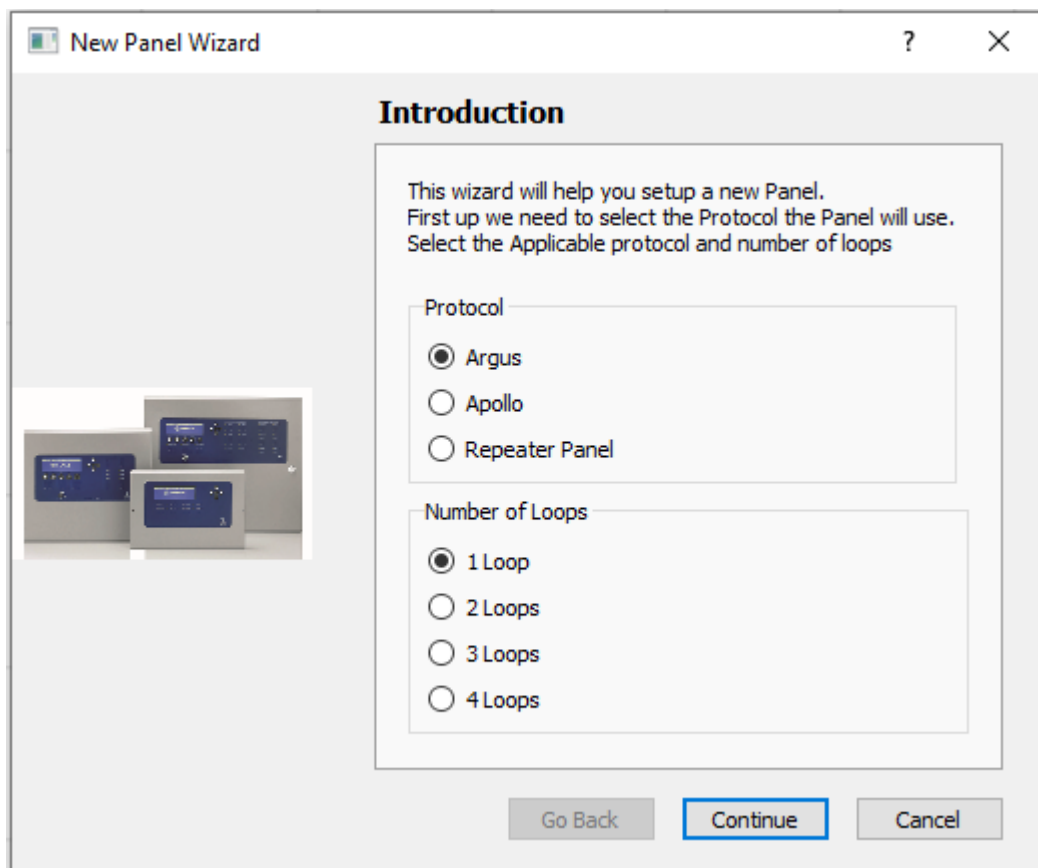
New Panel Wizard ? ×

Introduction

This wizard will help you setup a new Panel.
First up we need to select the Protocol the Panel will use.
Select the Applicable protocol and number of loops

Protocol

Argus

Apollo

Repeater Panel

Number of Loops

1 Loop

2 Loops

3 Loops

4 Loops

Go Back Continue Cancel